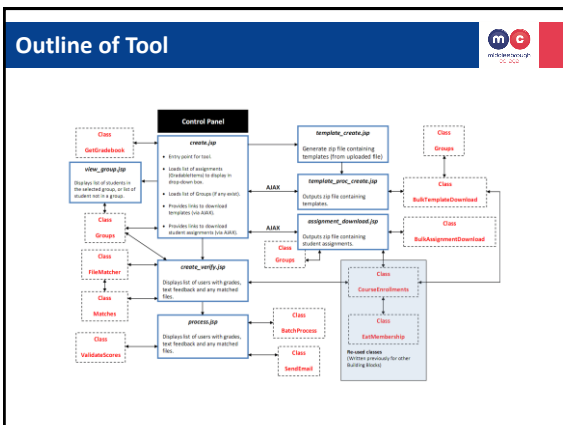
Outline of Tool

mc

middlesbrough college

Control Panel

create.jsp

- Entry point for tool.
- Loads list of assignments (GradableItems) to display in drop-down box.
- Loads list of Groups (if any exist).
- Provides links to download templates (via AJAX).
- Provides links to download student assignments (via AJAX).

Class
GetGradebook

view_group.jsp

Displays list of students in the selected group, or list of student not in a group.

Class
Groups

template_create.jsp

Generate zip file containing templates (from uploaded file)

template_proc_create.jsp

Outputs zip file containing templates.

AJAX

Class
Groups

Class
BulkTemplateDownload

assignment_download.jsp

Outputs zip file containing student assignments.

AJAX

Class
Groups

Class
BulkAssignmentDownload

Class
FileMatcher

create_verify.jsp

Displays list of users with grades, text feedback and any matched files.

Class
Matches

Class
CourseEnrollments

Class
GetMembership

Re-used classes
(Written previously for other Building Blocks)

process.jsp

Displays list of users with grades, text feedback and any matched files.

Class
ValidateScores

Class
BatchProcess

Class
SendEmail